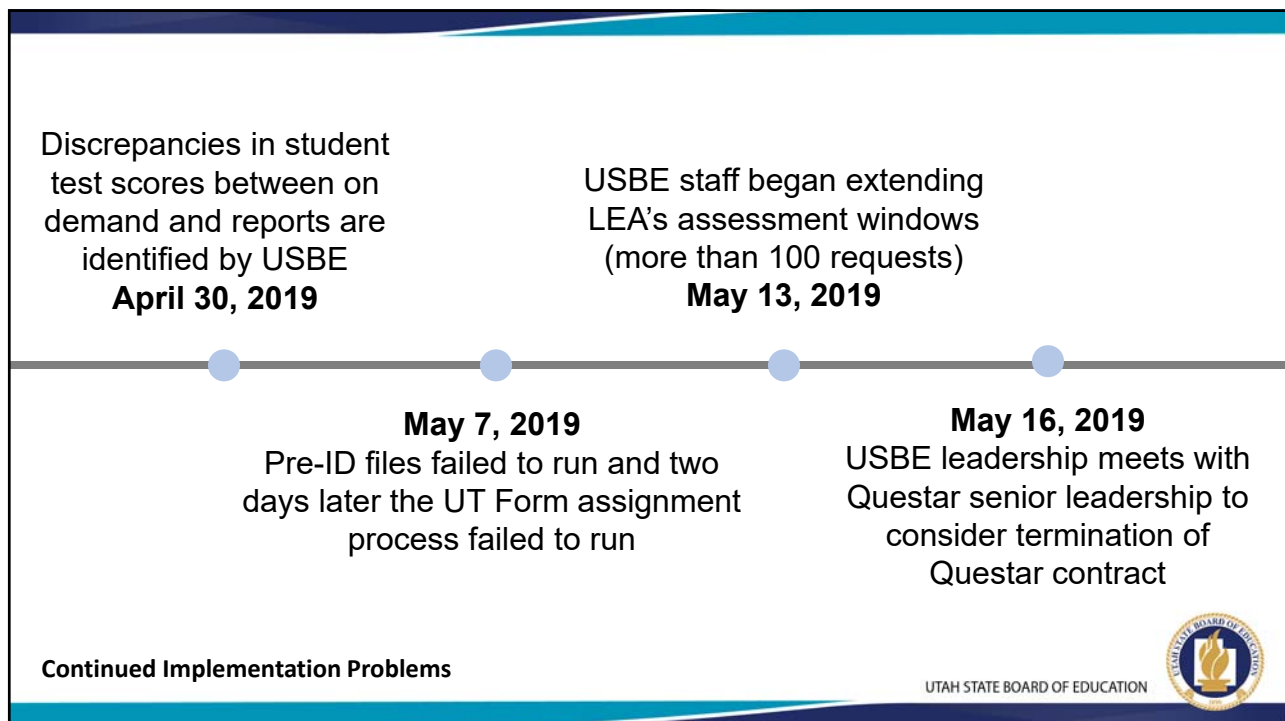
Discrepancies in student test scores between on demand and reports are identified by USBE
**April 30, 2019**

USBE staff began extending LEA's assessment windows (more than 100 requests)
**May 13, 2019**

**May 7, 2019**
Pre-ID files failed to run and two days later the UT Form assignment process failed to run

**May 16, 2019**
USBE leadership meets with Questar senior leadership to consider termination of Questar contract

**Continued Implementation Problems**

UTAH STATE BOARD OF EDUCATION

UTAH STATE BOARD OF EDUCATION